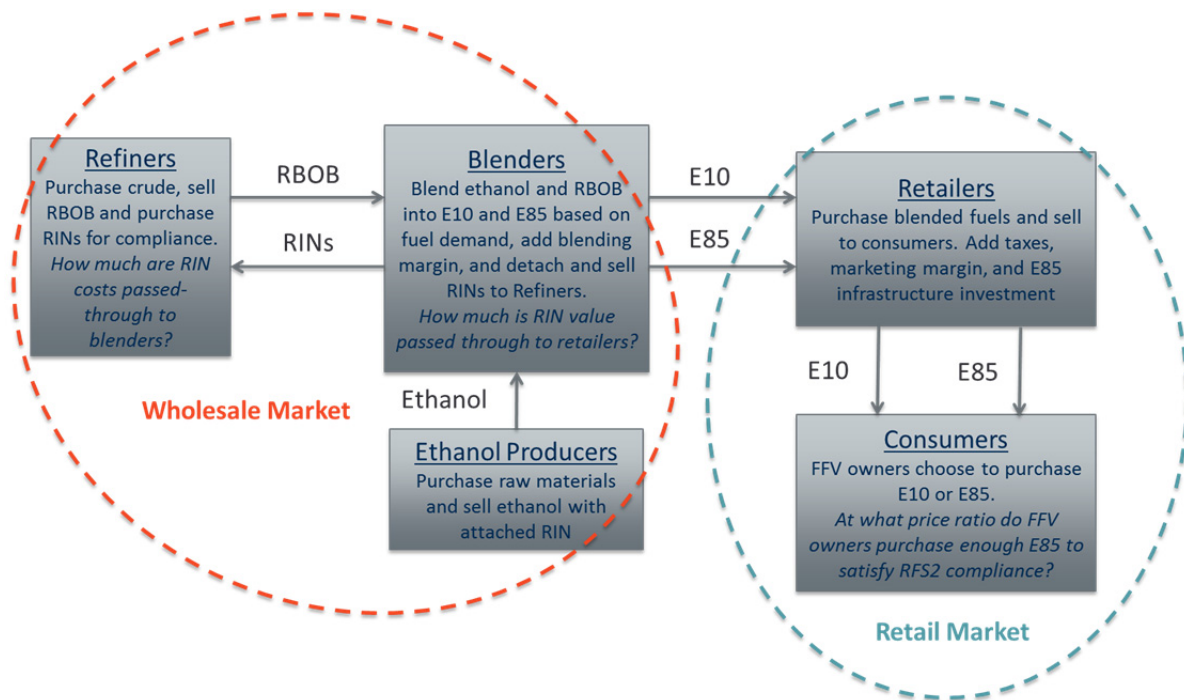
Refiners
Purchase crude, sell RBOB and purchase RINs for compliance. How much are RIN costs passed-through to blenders?

RBOB

RINs

Blenders
Blend ethanol and RBOB into E10 and E85 based on fuel demand, add blending margin, and detach and sell RINs to Refiners. How much is RIN value passed through to retailers?

E10

E85

Retailers
Purchase blended fuels and sell to consumers. Add taxes, marketing margin, and E85 infrastructure investment

Wholesale Market

Ethanol

Ethanol Producers
Purchase raw materials and sell ethanol with attached RIN

E10

E85

Consumers
FFV owners choose to purchase E10 or E85. At what price ratio do FFV owners purchase enough E85 to satisfy RFS2 compliance?

Retail Market